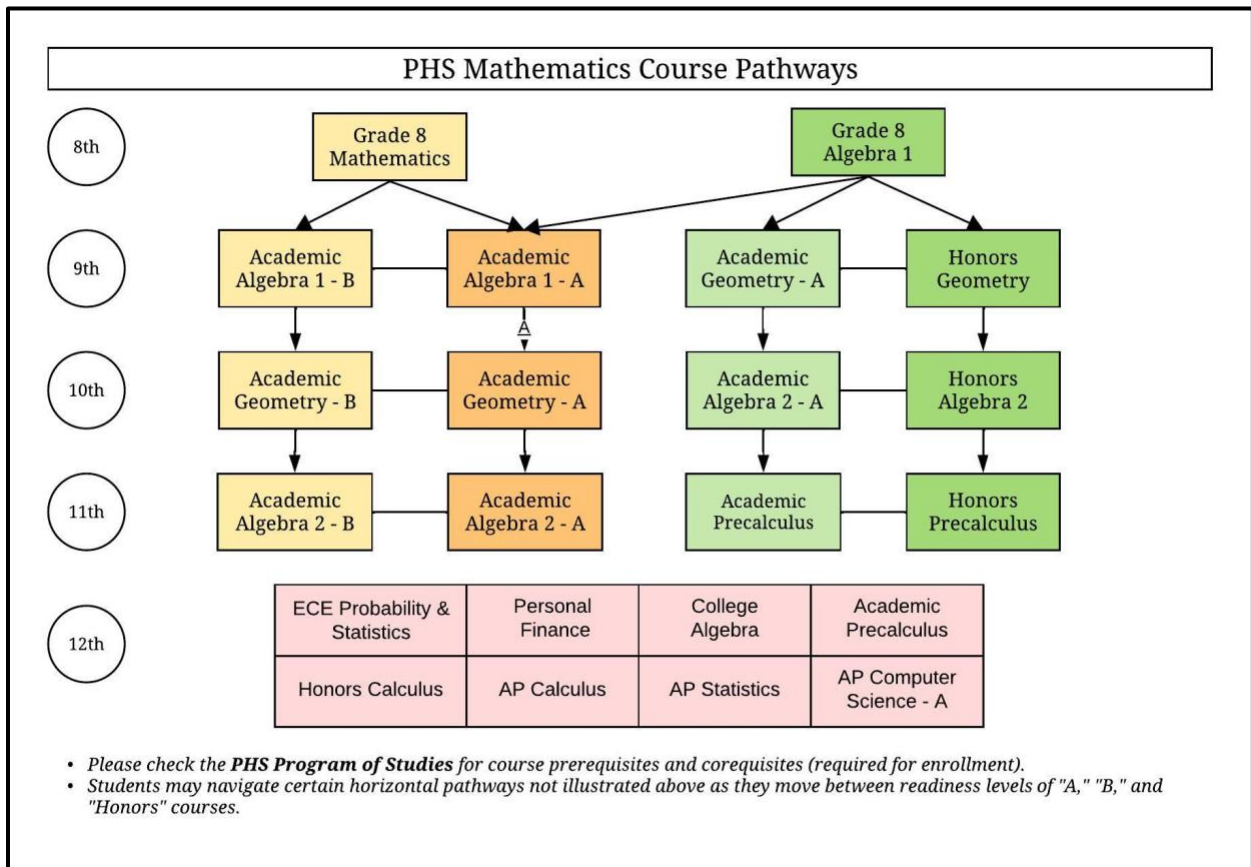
PHS Mathematics Course Pathways

8th

Grade 8 Mathematics

Grade 8 Algebra 1

9th

Academic Algebra 1 - B

Academic Algebra 1 - A

Academic Geometry - A

Honors Geometry

A

10th

Academic Geometry - B

Academic Geometry - A

Academic Algebra 2 - A

Honors Algebra 2

11th

Academic Algebra 2 - B

Academic Algebra 2 - A

Academic Precalculus

Honors Precalculus

12th

| ECE Probability & Statistics | Personal Finance | College Algebra | Academic Precalculus |
|---|---|---|---|
| Honors Calculus | AP Calculus | AP Statistics | AP Computer Science - A |

• *Please check the **PHS Program of Studies** for course prerequisites and corequisites (required for enrollment).*
• *Students may navigate certain horizontal pathways not illustrated above as they move between readiness levels of "A," "B," and "Honors" courses.*